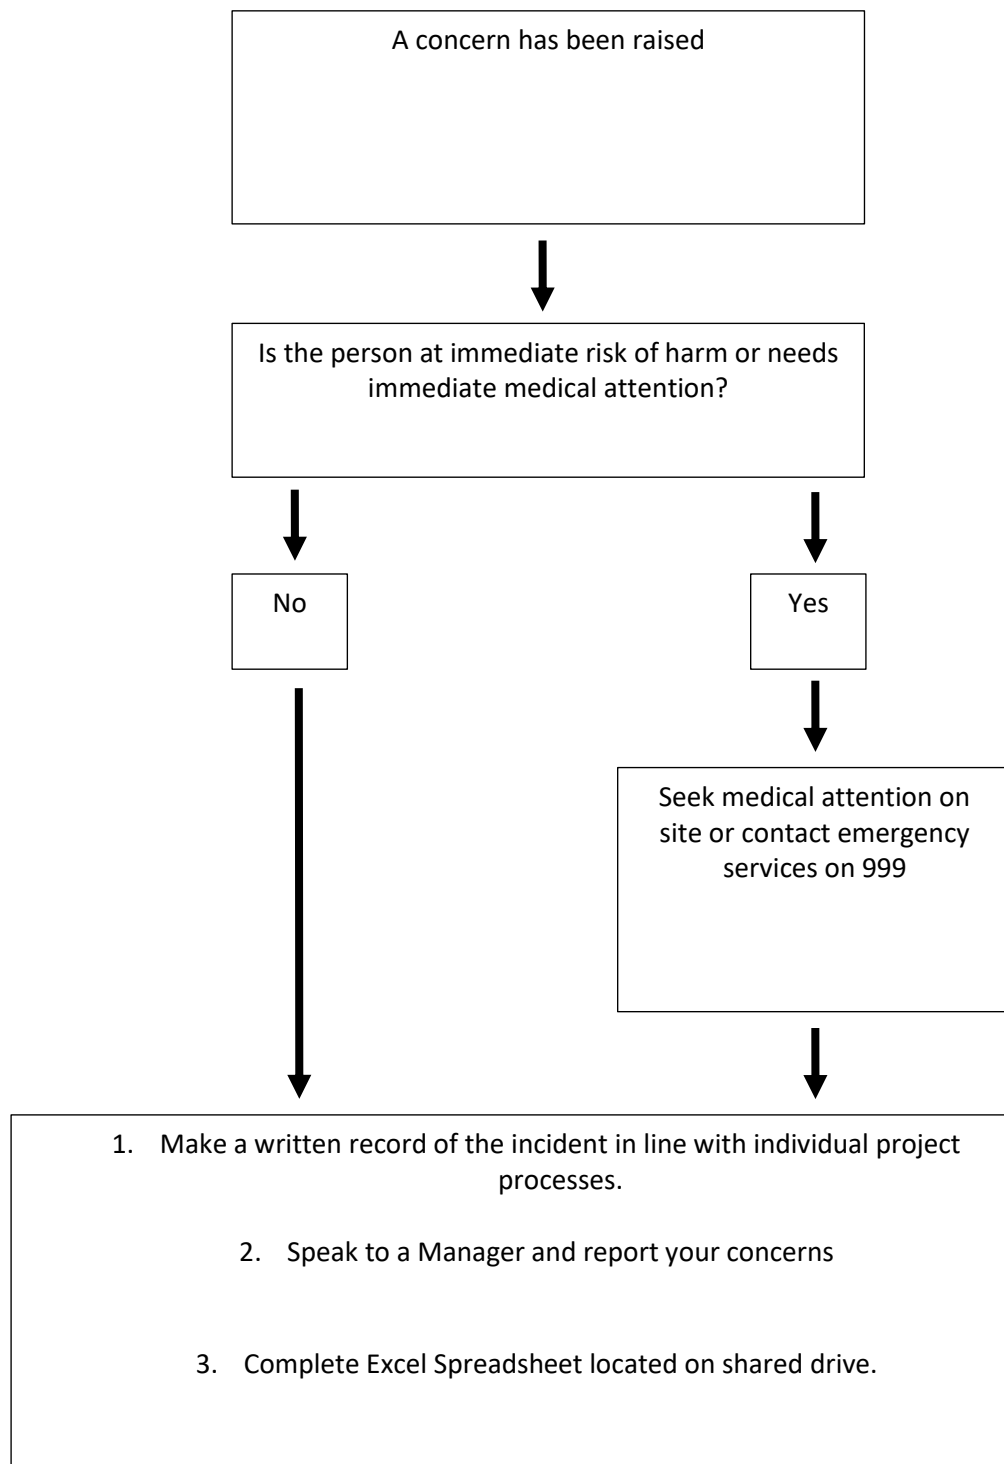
A concern has been raised

Is the person at immediate risk of harm or needs immediate medical attention?

No

Yes

Seek medical attention on site or contact emergency services on 999

1. Make a written record of the incident in line with individual project processes.

2. Speak to a Manager and report your concerns

3. Complete Excel Spreadsheet located on shared drive.